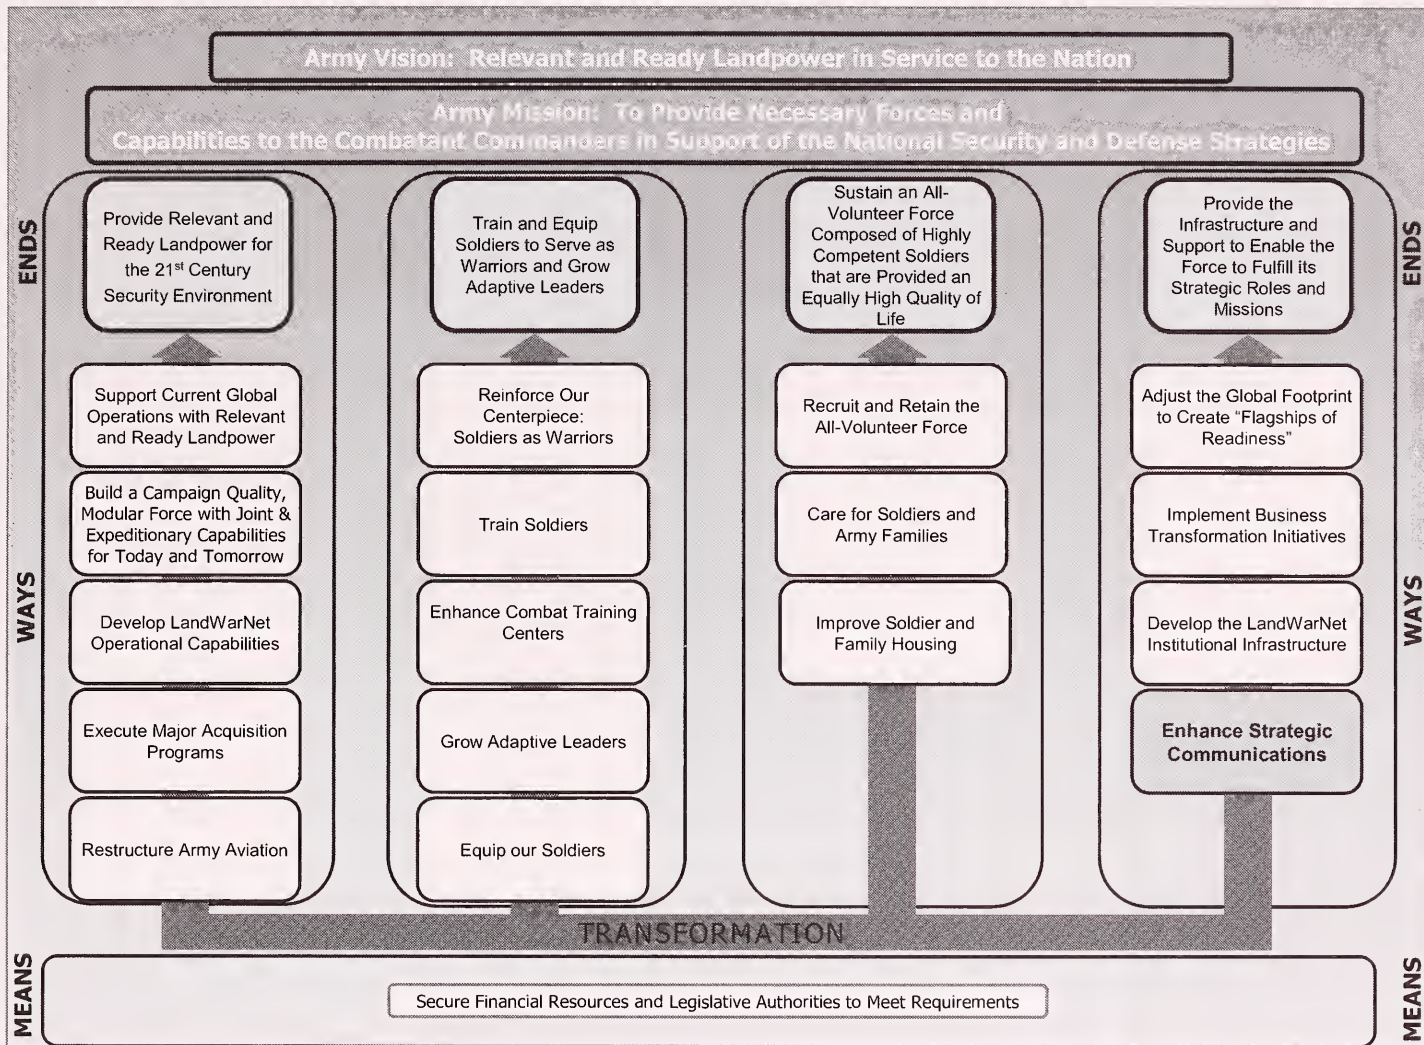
Army Vision: Relevant and Ready Landpower in Service to the Nation

Army Mission: To Provide Necessary Forces and Capabilities to the Combatant Commanders in Support of the National Security and Defense Strategies

ENDS

ENDS

Provide Relevant and Ready Landpower for the 21$^{st}$ Century Security Environment

Support Current Global Operations with Relevant and Ready Landpower

Build a Campaign Quality, Modular Force with Joint & Expeditionary Capabilities for Today and Tomorrow

Develop LandWarNet Operational Capabilities

Execute Major Acquisition Programs

Restructure Army Aviation

Train and Equip Soldiers to Serve as Warriors and Grow Adaptive Leaders

Reinforce Our Centerpiece: Soldiers as Warriors

Train Soldiers

Enhance Combat Training Centers

Grow Adaptive Leaders

Equip our Soldiers

Sustain an All-Volunteer Force Composed of Highly Competent Soldiers that are Provided an Equally High Quality of Life

Recruit and Retain the All-Volunteer Force

Care for Soldiers and Army Families

Improve Soldier and Family Housing

Provide the Infrastructure and Support to Enable the Force to Fulfill its Strategic Roles and Missions

Adjust the Global Footprint to Create "Flagships of Readiness"

Implement Business Transformation Initiatives

Develop the LandWarNet Institutional Infrastructure

Enhance Strategic Communications

WAYS

WAYS

TRANSFORMATION

MEANS

Secure Financial Resources and Legislative Authorities to Meet Requirements

MEANS